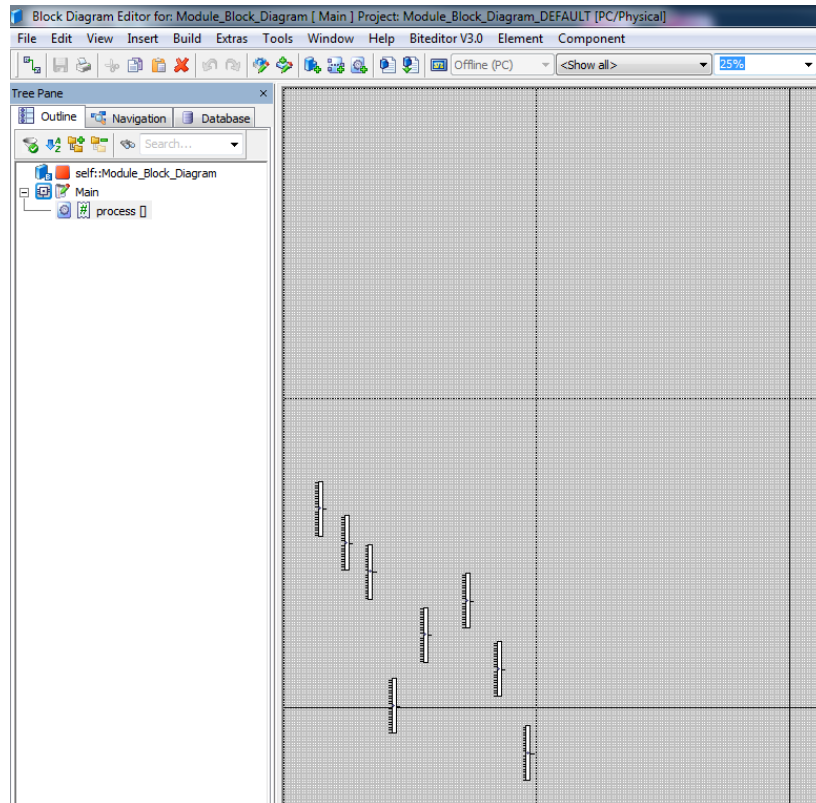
Block Diagram Editor for: Module_Block_Diagram [ Main ] Project: Module_Block_Diagram_DEFAULT [PC/Physical]

File Edit View Insert Build Extras Tools Window Help Biteditor V3.0 Element Component

Offline (PC) <Show all> 25%

Tree Pane

Outline Navigation Database

Search...

self::Module_Block_Diagram
Main
process []